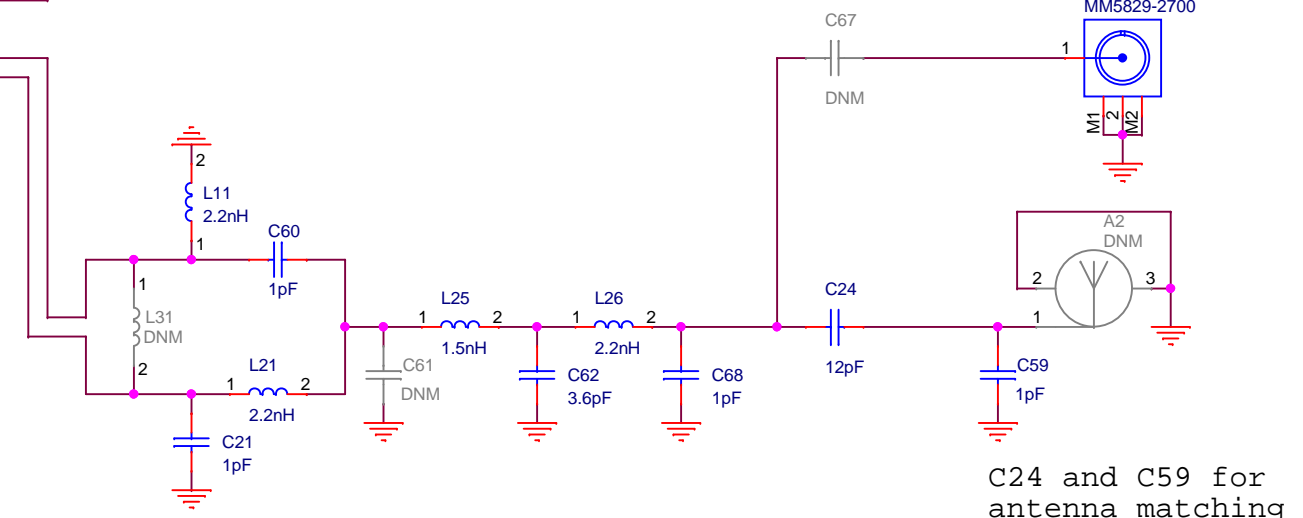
MM5829-2700
C67
1
DNM
M1
2
M2
2
L11
2.2nH
1
C60
1pF
A2
DNM
2
3
1
L31
DNM
2
L25
1
2
1.5nH
L26
1
2
2.2nH
C24
12pF
1
L21
1
2
2.2nH
C61
DNM
C62
3.6pF
C68
1pF
C59
1pF
C21
1pF
C24 and C59 for antenna matching